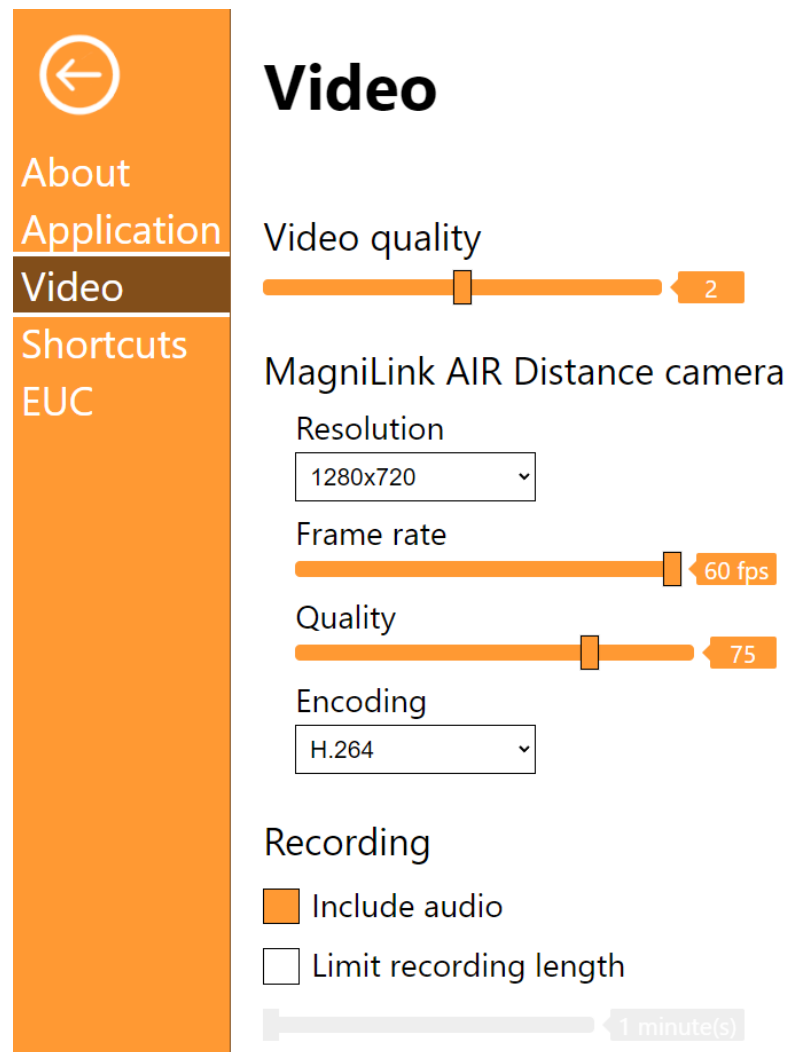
About
Application
Video
Shortcuts
EUC

Video

Video quality

2

MagniLink AIR Distance camera

Resolution

1280x720

Frame rate

60 fps

Quality

75

Encoding

H.264

Recording

Include audio

Limit recording length

1 minute(s)